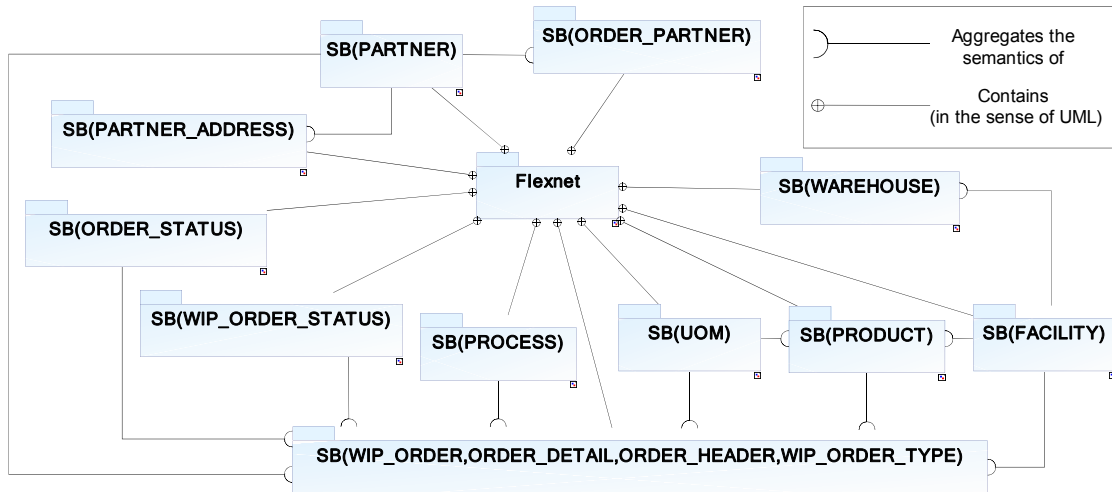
SB(PARTNER)

SB(ORDER_PARTNER)

Aggregates the semantics of

Contains (in the sense of UML)

SB(PARTNER_ADDRESS)

Flexnet

SB(WAREHOUSE)

SB(ORDER_STATUS)

SB(WIP_ORDER_STATUS)

SB(PROCESS)

SB(UOM)

SB(PRODUCT)

SB(FACILITY)

SB(WIP_ORDER,ORDER_DETAIL,ORDER_HEADER,WIP_ORDER_TYPE)